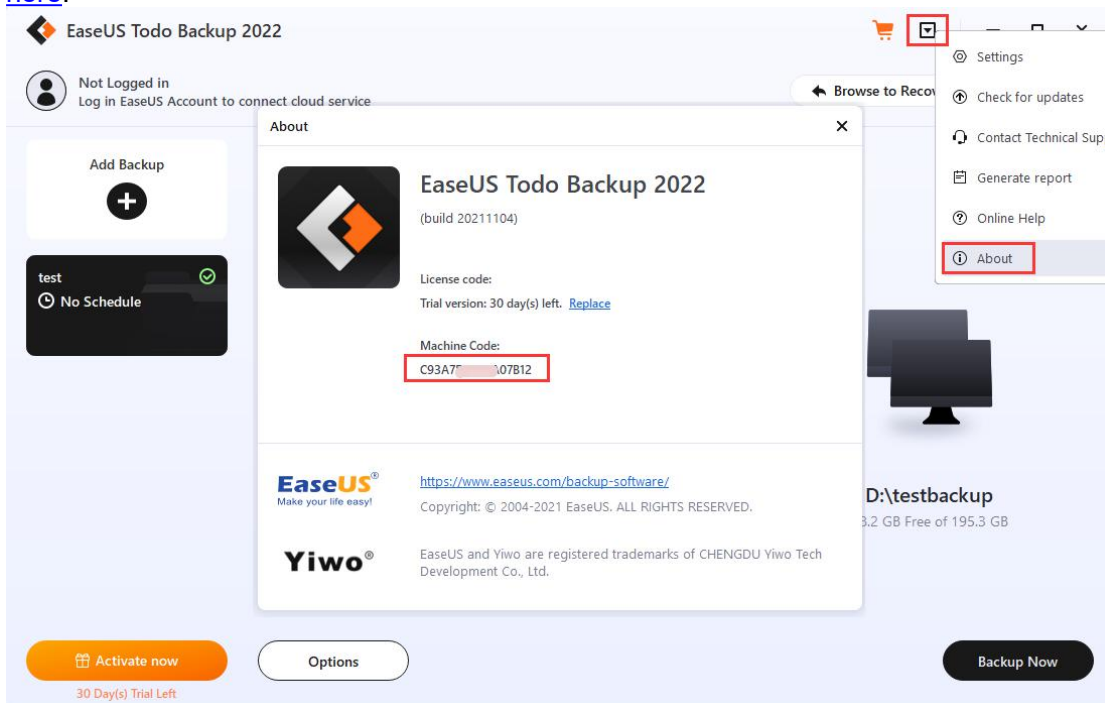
here.

EaseUS Todo Backup 2022

Not Logged in
Log in EaseUS Account to connect cloud service

Browse to Reco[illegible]

Settings
Check for updates
Contact Technical Sup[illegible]
Generate report
Online Help
About

Add Backup

test
No Schedule

About

EaseUS Todo Backup 2022
(build 20211104)

License code:
Trial version: 30 day(s) left. Replace

Machine Code:
C93A7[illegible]A07B12

EaseUS®
Make your life easy!

https://www.easeus.com/backup-software/
Copyright: © 2004-2021 EaseUS. ALL RIGHTS RESERVED.

Yiwo®

EaseUS and Yiwo are registered trademarks of CHENGDU Yiwo Tech Development Co., Ltd.

D:\testbackup
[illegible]3.2 GB Free of 195.3 GB

Activate now
30 Day(s) Trial Left

Options

Backup Now